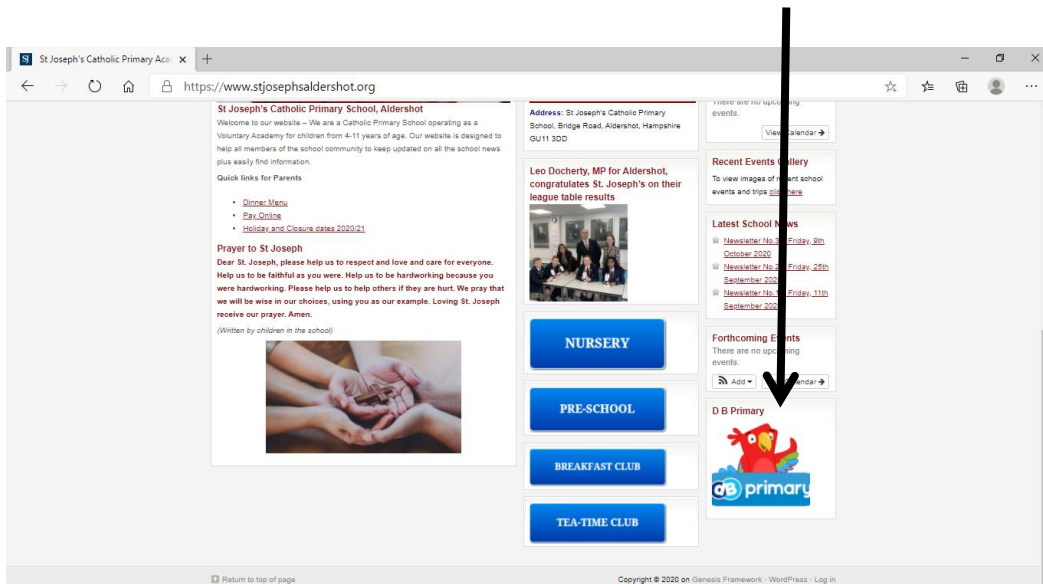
St Joseph's Catholic Primary Aca ×  +

https://www.stjosephsaldershot.org

St Joseph's Catholic Primary School, Aldershot

Welcome to our website – We are a Catholic Primary School operating as a Voluntary Academy for children from 4-11 years of age. Our website is designed to help all members of the school community to keep updated on all the school news plus easily find information.

Quick links for Parents

• Dinner Menu
• Pay Online
• Holiday and Closure dates 2020/21

Prayer to St Joseph

Dear St. Joseph, please help us to respect and love and care for everyone. Help us to be faithful as you were. Help us to be hardworking because you were hardworking. Please help us to help others if they are hurt. We pray that we will be wise in our choices, using you as our example. Loving St. Joseph receive our prayer. Amen.

(Written by children in the school)

Address: St Joseph's Catholic Primary School, Bridge Road, Aldershot, Hampshire GU11 3DD

Leo Docherty, MP for Aldershot, congratulates St. Joseph's on their league table results

NURSERY

PRE-SCHOOL

BREAKFAST CLUB

TEA-TIME CLUB

There are no upco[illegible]ing events.

View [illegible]alendar →

Recent Events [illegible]allery

To view images of r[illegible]ent school events and trips cli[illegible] here

Latest School N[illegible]ws

Newsletter No 3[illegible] Friday, 9th October 2020

Newsletter No 2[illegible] Friday, 25th September 202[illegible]

Newsletter No 1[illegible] Friday, 11th September 202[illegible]

Forthcoming E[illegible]ents

There are no upco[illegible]ing events.

Add ▾ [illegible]endar →

D B Primary

dB primary

Return to top of page

Copyright © 2020 on Genesis Framework · WordPress · Log in